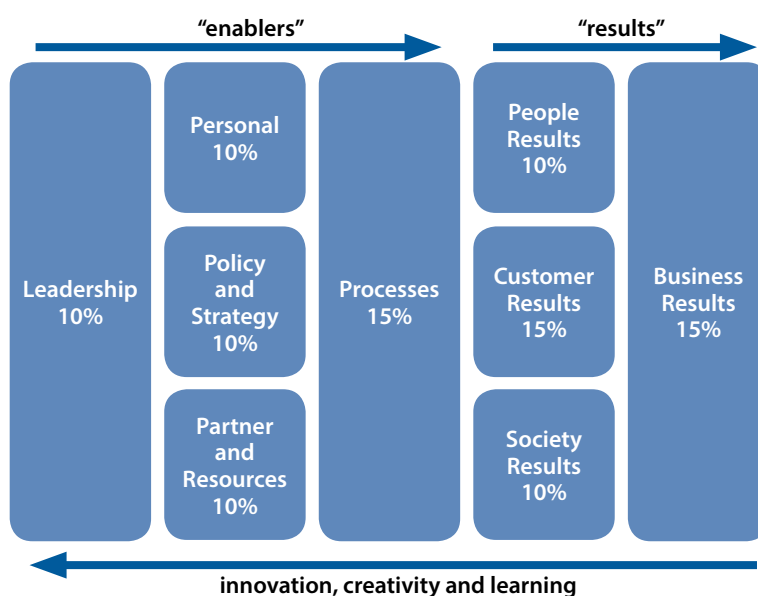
“enablers”

“results”

Leadership 10%

Personal 10%

Policy and Strategy 10%

Partner and Resources 10%

Processes 15%

People Results 10%

Customer Results 15%

Society Results 10%

Business Results 15%

innovation, creativity and learning